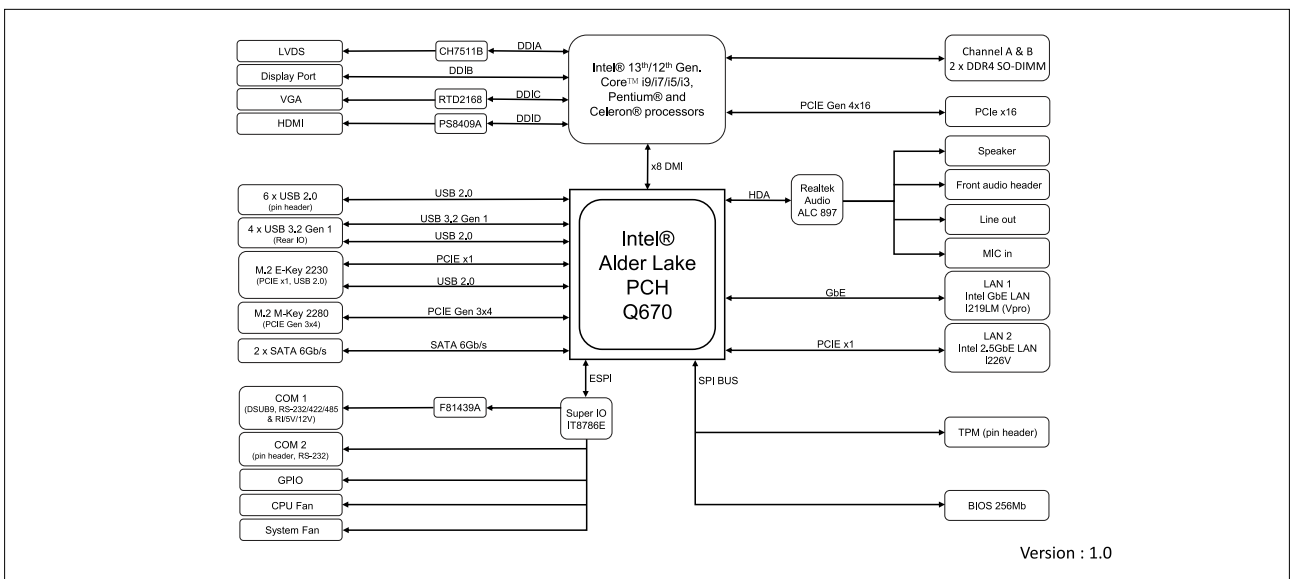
LVDS
CH7511B
DDIA
Display Port
DDIB
VGA
RTD2168
DDIC
HDMI
PS8409A
DDID

Intel® 13th/12th Gen. Core™ i9/i7/i5/i3, Pentium® and Celeron® processors

Channel A & B
2 x DDR4 SO-DIMM

PCIE Gen 4x16
PCIe x16

x8 DMI

6 x USB 2.0
(pin header)
USB 2.0
4 x USB 3.2 Gen 1
(Rear IO)
USB 3.2 Gen 1
USB 2.0
M.2 E-Key 2230
(PCIE x1, USB 2.0)
PCIE x1
USB 2.0
M.2 M-Key 2280
(PCIE Gen 3x4)
PCIE Gen 3x4
2 x SATA 6Gb/s
SATA 6Gb/s

Intel®
Alder Lake
PCH
Q670

HDA
Realtek
Audio
ALC 897
Speaker
Front audio header
Line out
MIC in

GbE
LAN 1
Intel GbE LAN
I219LM (Vpro)
PCIE x1
LAN 2
Intel 2.5GbE LAN
I226V

ESPI
SPI BUS

COM 1
(DSUB9, RS-232/422/485 & RI/5V/12V)
F81439A
Super IO
IT8786E
COM 2
(pin header, RS-232)
GPIO
CPU Fan
System Fan

TPM (pin header)
BIOS 256Mb

Version : 1.0